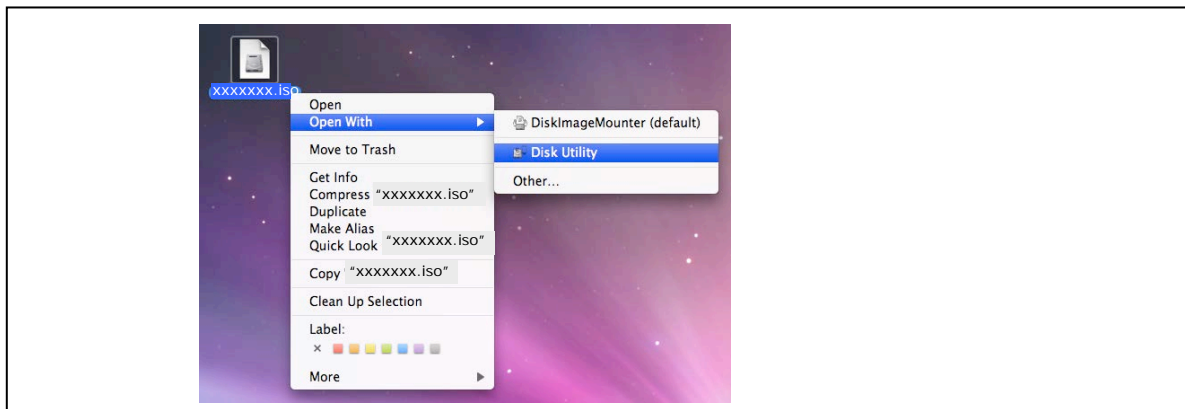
xxxxxxx.iso

Open
Open With
Move to Trash
Get Info
Compress "xxxxxxx.iso"
Duplicate
Make Alias
Quick Look "xxxxxxx.iso"
Copy "xxxxxxx.iso"
Clean Up Selection
Label:
×
More

DiskImageMounter (default)
Disk Utility
Other...